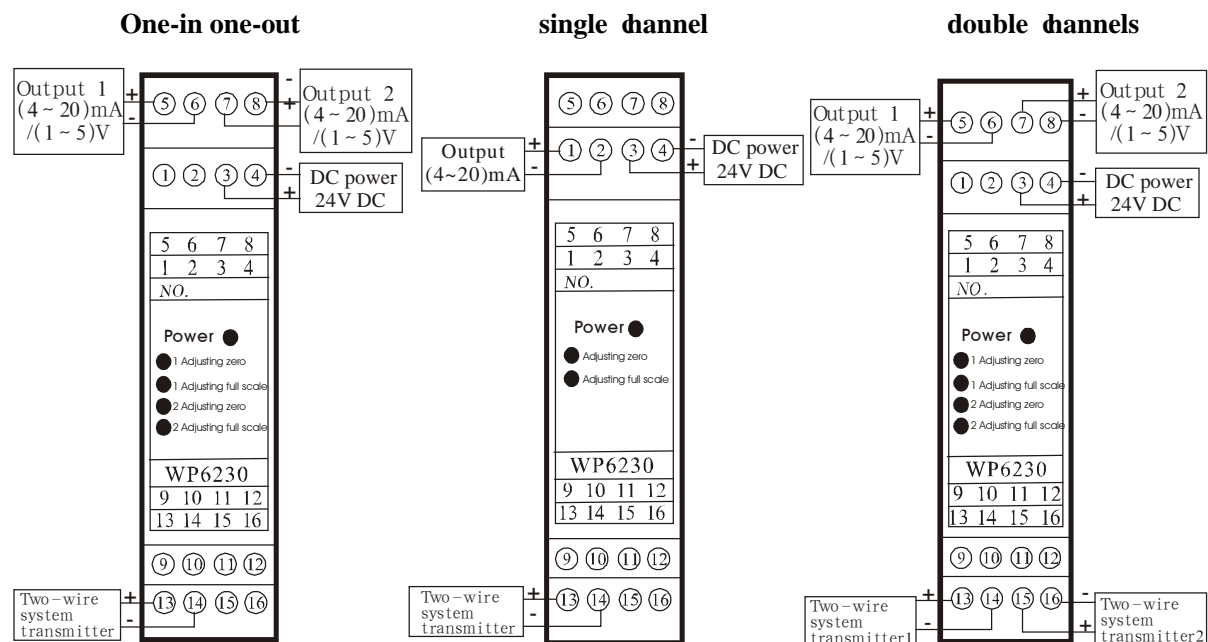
One-in one-out

single dhannel

double dhannels

Output 1 (4 ~ 20)mA /(1 ~ 5)V
+
-
⑤ ⑥ ⑦ ⑧
-
+
Output 2 (4 ~ 20)mA /(1 ~ 5)V

① ② ③ ④
-
+
DC power 24V DC

| 5 | 6 | 7 | 8 |
|---|---|---|---|
| 1 | 2 | 3 | 4 |

NO.

Power

1 Adjusting zero
1 Adjusting full scale
2 Adjusting zero
2 Adjusting full scale

WP6230

| 9 | 10 | 11 | 12 |
|---|---|---|---|
| 13 | 14 | 15 | 16 |

⑨ ⑩ ⑪ ⑫

Two-wire system transmitter
+
-
⑬ ⑭ ⑮ ⑯

⑤ ⑥ ⑦ ⑧

Output (4~20)mA
+
-
① ② ③ ④
-
+
DC power 24V DC

| 5 | 6 | 7 | 8 |
|---|---|---|---|
| 1 | 2 | 3 | 4 |

NO.

Power

Adjusting zero
Adjusting full scale

WP6230

| 9 | 10 | 11 | 12 |
|---|---|---|---|
| 13 | 14 | 15 | 16 |

⑨ ⑩ ⑪ ⑫

Two-wire system transmitter
+
-
⑬ ⑭ ⑮ ⑯

Output 1 (4 ~ 20)mA /(1 ~ 5)V
+
-
⑤ ⑥ ⑦ ⑧
+
-
Output 2 (4 ~ 20)mA /(1 ~ 5)V

① ② ③ ④
-
+
DC power 24V DC

| 5 | 6 | 7 | 8 |
|---|---|---|---|
| 1 | 2 | 3 | 4 |

NO.

Power

1 Adjusting zero
1 Adjusting full scale
2 Adjusting zero
2 Adjusting full scale

WP6230

| 9 | 10 | 11 | 12 |
|---|---|---|---|
| 13 | 14 | 15 | 16 |

⑨ ⑩ ⑪ ⑫

Two-wire system transmitter1
+
-
⑬ ⑭ ⑮ ⑯
-
+
Two-wire system transmitter2